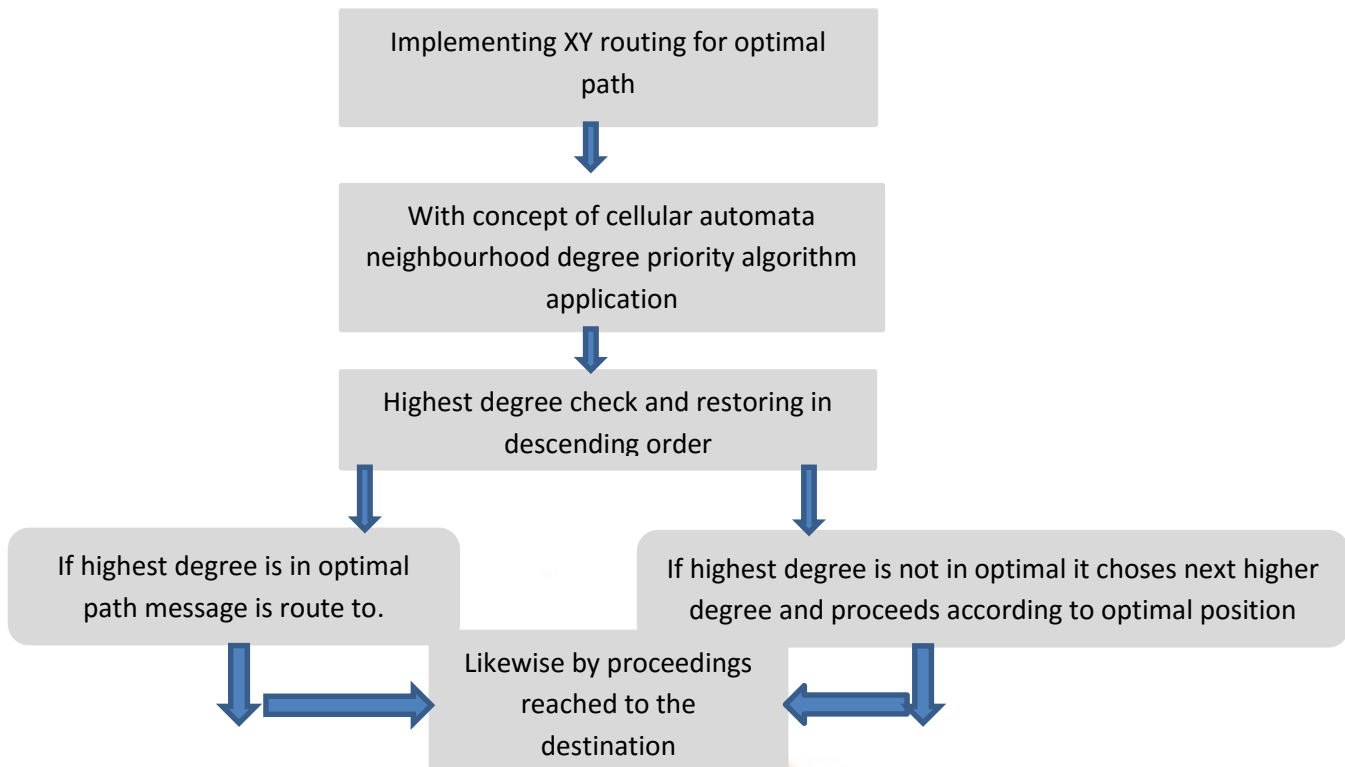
Implementing XY routing for optimal path

With concept of cellular automata neighbourhood degree priority algorithm application

Highest degree check and restoring in descending order

If highest degree is in optimal path message is route to.

If highest degree is not in optimal it choses next higher degree and proceeds according to optimal position

Likewise by proceedings reached to the destination